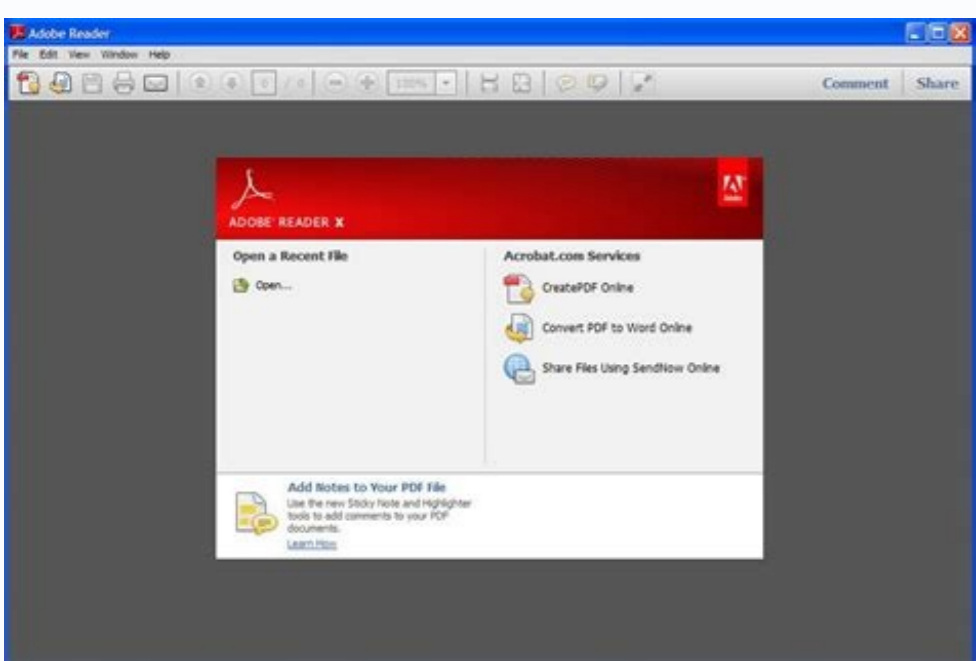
Adobe Reader

File Edit View Window Help

/ 0

100%

Comment

Share

ADOBE READER X

Open a Recent File

Open...

Acrobat.com Services

CreatePDF Online

Convert PDF to Word Online

Share Files Using SendNow Online

Add Notes to Your PDF File

Use the new Sticky Note and Highlighter tools to add comments to your PDF documents.

Learn How